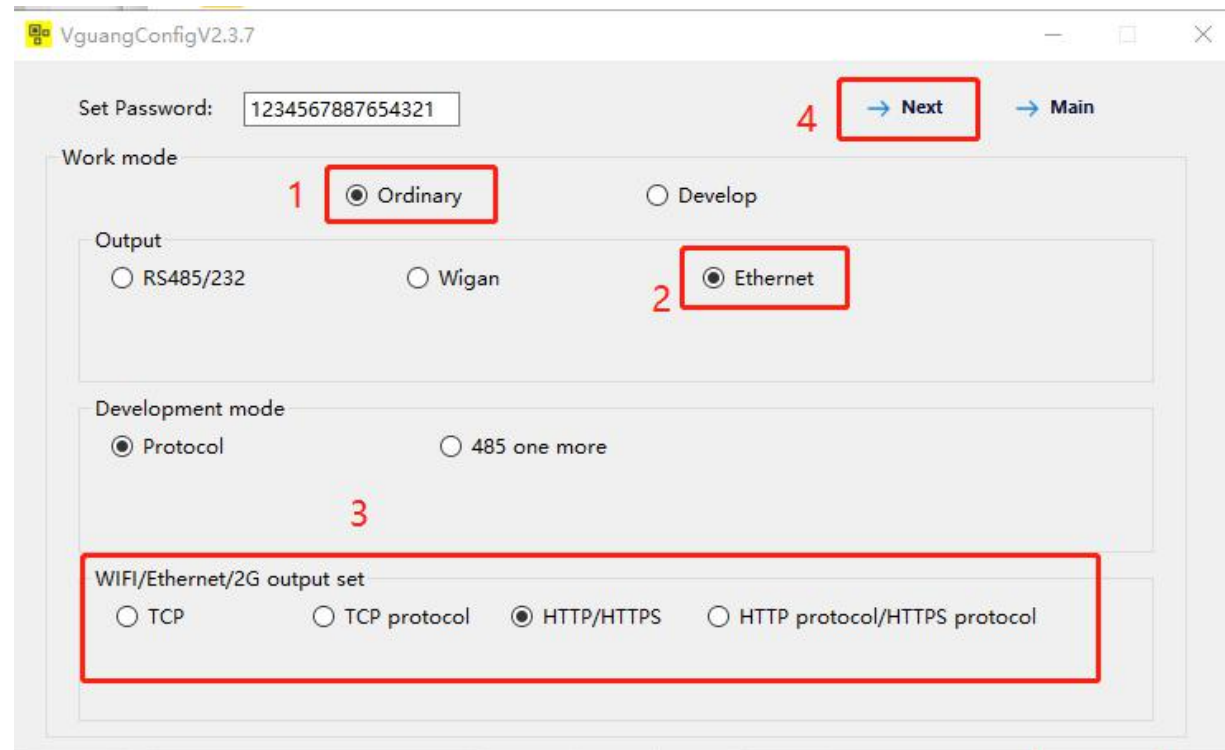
VguangConfigV2.3.7

Set Password: 1234567887654321

4 → Next → Main

Work mode

1 Ordinary Develop

Output

RS485/232 Wigan Ethernet 2

Development mode

Protocol 485 one more

3

WIFI/Ethernet/2G output set

TCP TCP protocol HTTP/HTTPS HTTP protocol/HTTPS protocol